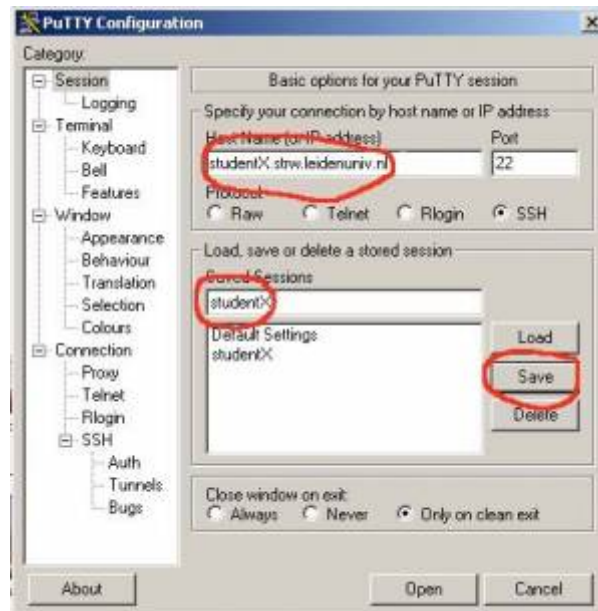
PuTTY Configuration

Category:

Session
Logging
Terminal
Keyboard
Bell
Features
Window
Appearance
Behaviour
Translation
Selection
Colours
Connection
Proxy
Telnet
Rlogin
SSH
Auth
Tunnels
Bugs

Basic options for your PuTTY session

Specify your connection by host name or IP address

Host Name (or IP address)
studentX.strw.leidenuniv.nl

Port
22

Protocol:
Raw
Telnet
Rlogin
SSH

Load, save or delete a stored session

Saved Sessions
studentX

Default Settings
studentX

Load
Save
Delete

Close window on exit:
Always
Never
Only on clean exit

About
Open
Cancel